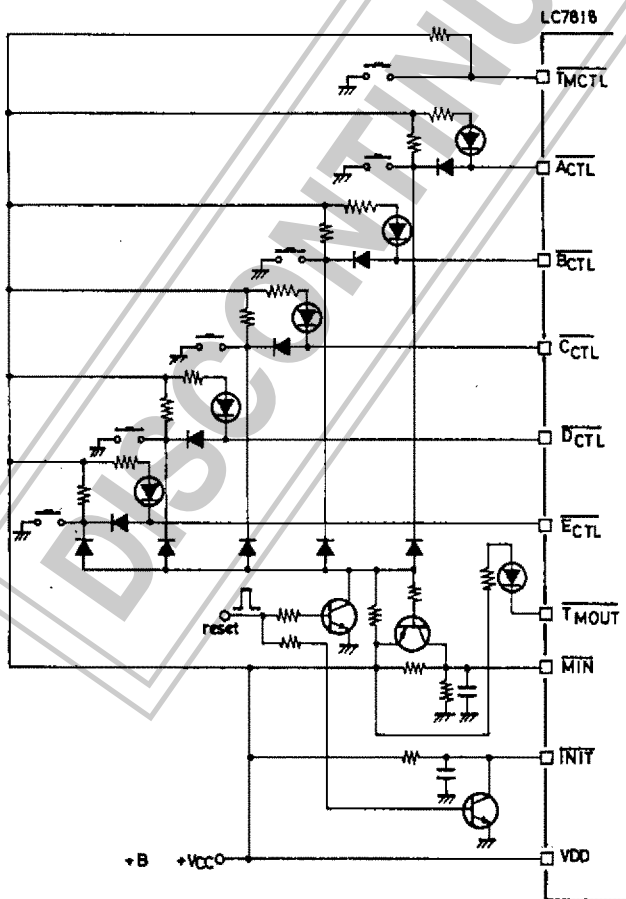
LC7818

$\overline{T_{MCTL}}$

$\overline{A_{CTL}}$

$\overline{B_{CTL}}$

$\overline{C_{CTL}}$

$\overline{D_{CTL}}$

$\overline{E_{CTL}}$

$\overline{T_{MOUT}}$

reset

$\overline{MIN}$

$\overline{INIT}$

+B +VCC

VDD

DISCONTINUED